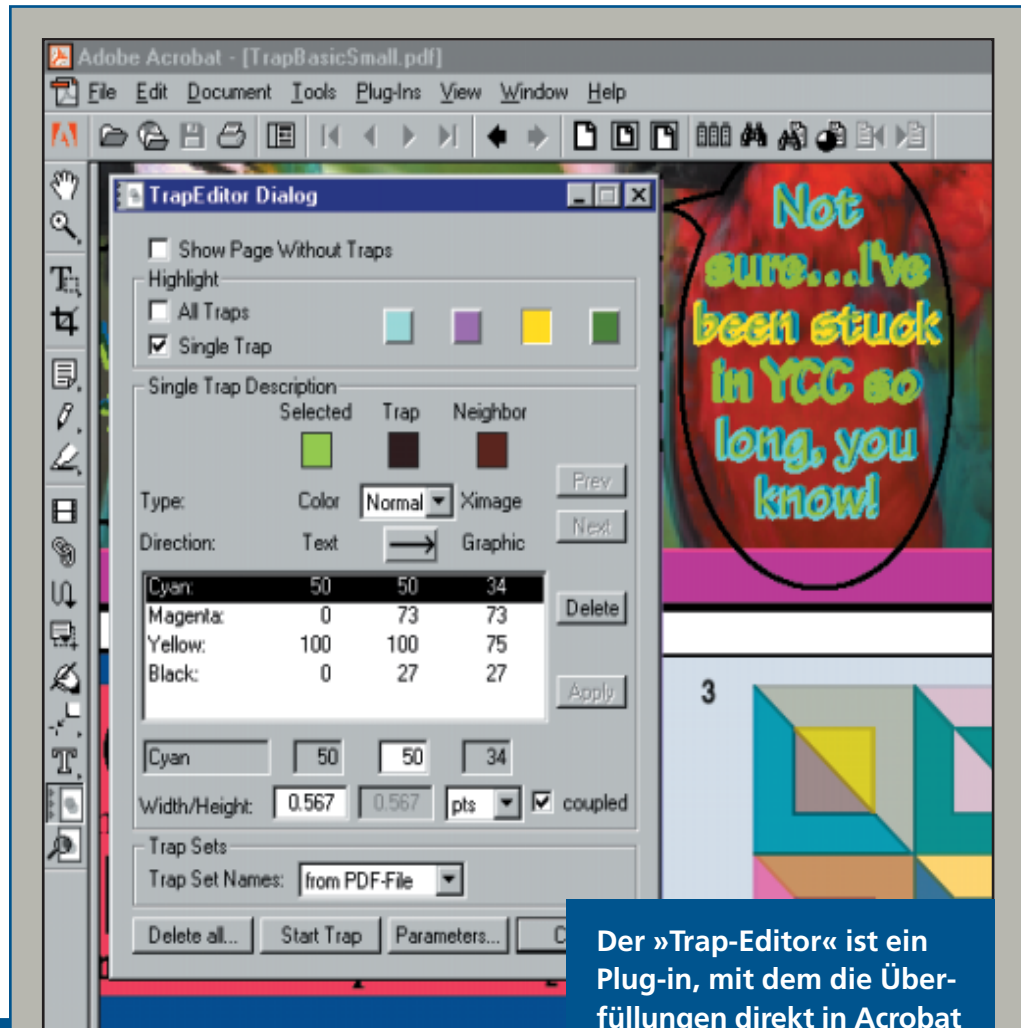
Adobe Acrobat - [TrapBasicSmall.pdf]

File Edit Document Tools Plug-Ins View Window Help

TrapEditor Dialog

Show Page Without Traps

Highlight

All Traps

Single Trap

Single Trap Description

Selected Trap Neighbor

Type: Color Normal Ximage

Direction: Text Graphic

| Cyan: | 50 | 50 | 34 |
|---|---|---|---|
| Magenta: | 0 | 73 | 73 |
| Yellow: | 100 | 100 | 75 |
| Black: | 0 | 27 | 27 |

Prev

Next

Delete

Apply

Cyan 50 50 34

Width/Height: 0.567 0.567 pts coupled

Trap Sets

Trap Set Names: from PDF-File

Delete all... Start Trap Parameters... C

Not sure...I've been stuck in YCC so long, you know!

3

Der »Trap-Editor« ist ein Plug-in, mit dem die Überfüllungen direkt in Acrobat